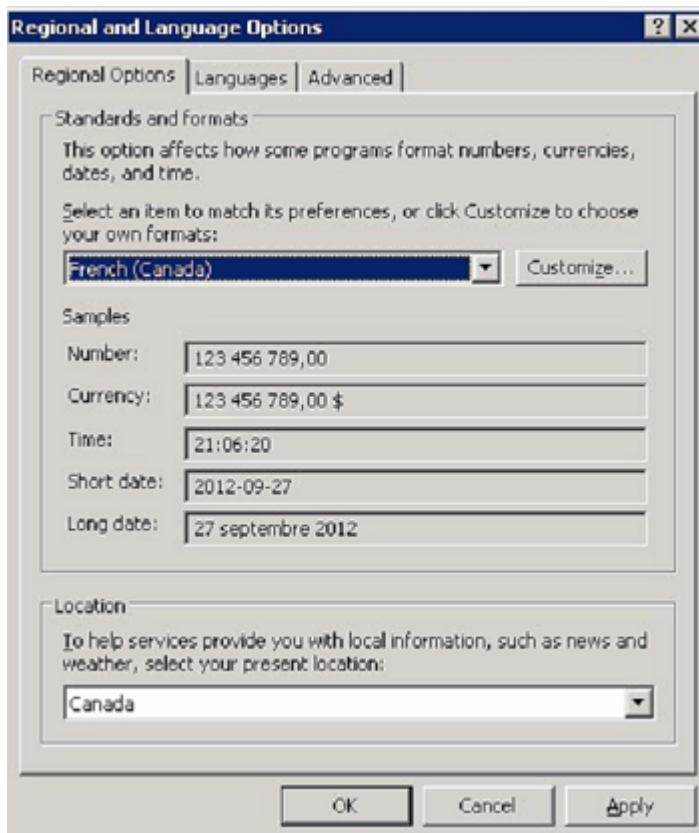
Regional and Language Options

?

X

Regional Options | Languages | Advanced

Standards and formats

This option affects how some programs format numbers, currencies, dates, and time.

Select an item to match its preferences, or click Customize to choose your own formats:

French (Canada)

Customize...

Samples

Number: 123 456 789,00

Currency: 123 456 789,00 $

Time: 21:06:20

Short date: 2012-09-27

Long date: 27 septembre 2012

Location

To help services provide you with local information, such as news and weather, select your present location:

Canada

OK

Cancel

Apply